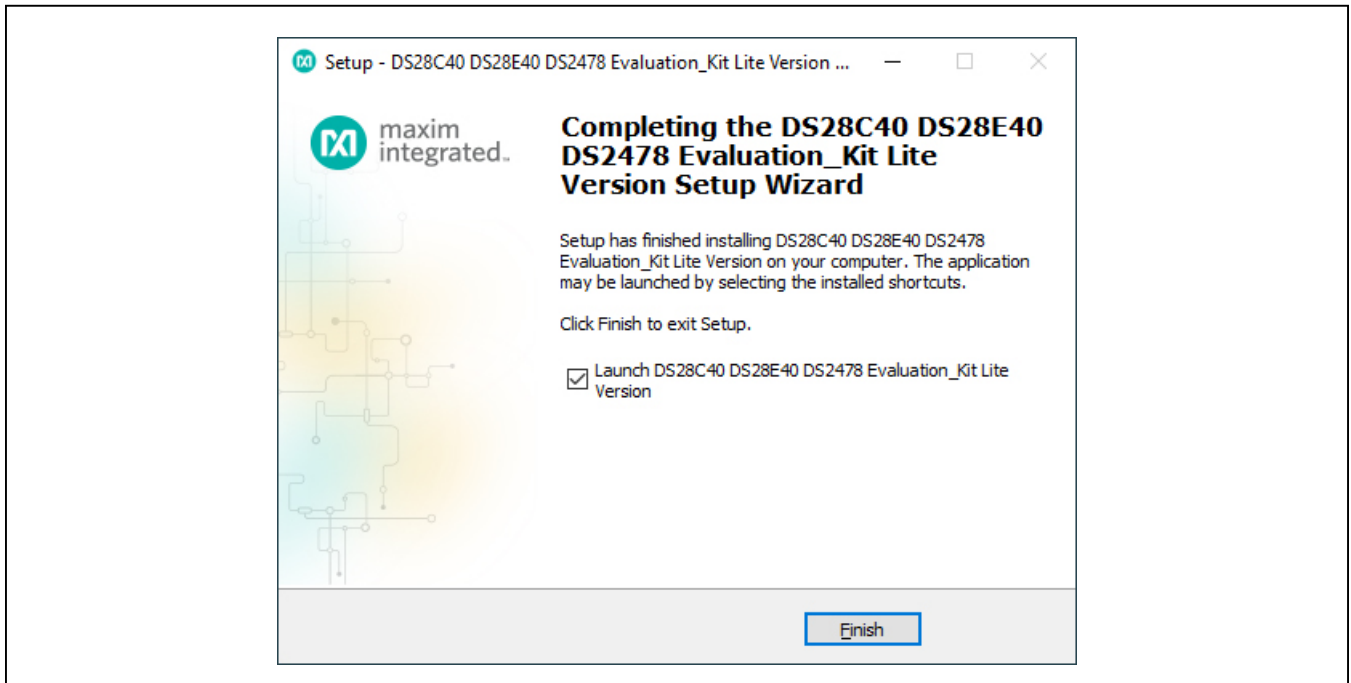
Setup - DS28C40 DS28E40 DS2478 Evaluation_Kit Lite Version ...

maxim integrated.

Completing the DS28C40 DS28E40 DS2478 Evaluation_Kit Lite Version Setup Wizard

Setup has finished installing DS28C40 DS28E40 DS2478 Evaluation_Kit Lite Version on your computer. The application may be launched by selecting the installed shortcuts.

Click Finish to exit Setup.

☑ Launch DS28C40 DS28E40 DS2478 Evaluation_Kit Lite Version

Finish